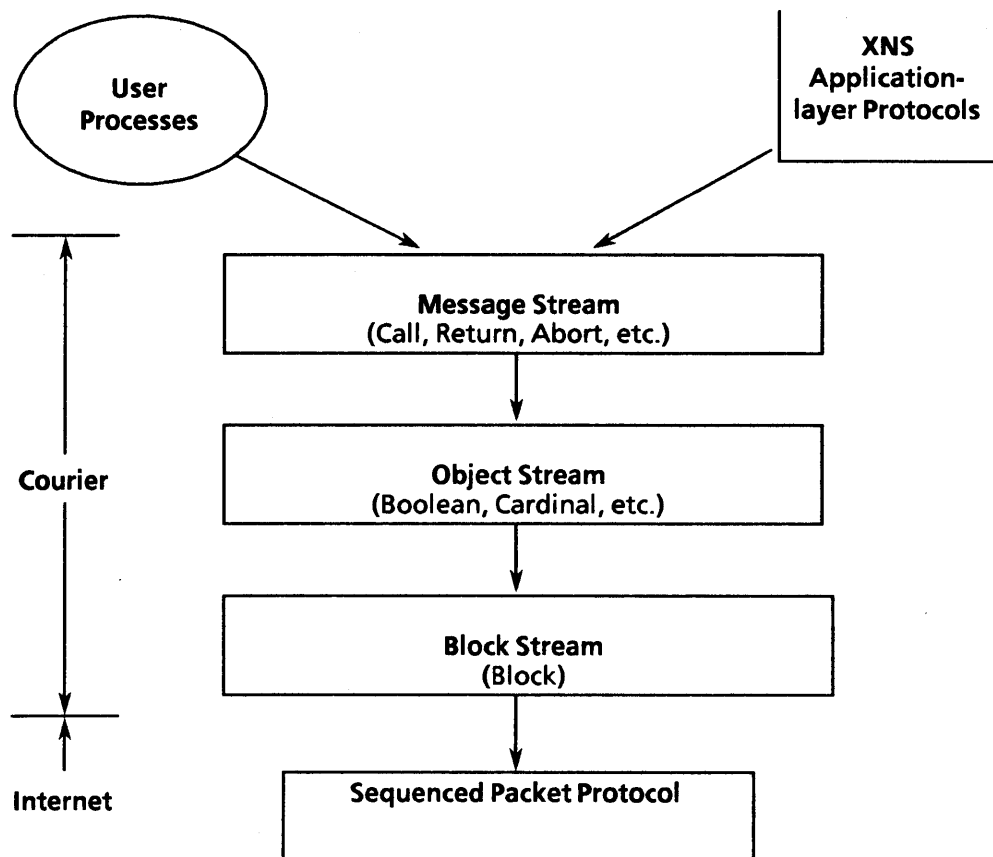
User Processes

XNS Application-layer Protocols

Message Stream
(Call, Return, Abort, etc.)

Courier

Object Stream
(Boolean, Cardinal, etc.)

Block Stream
(Block)

Internet

Sequenced Packet Protocol